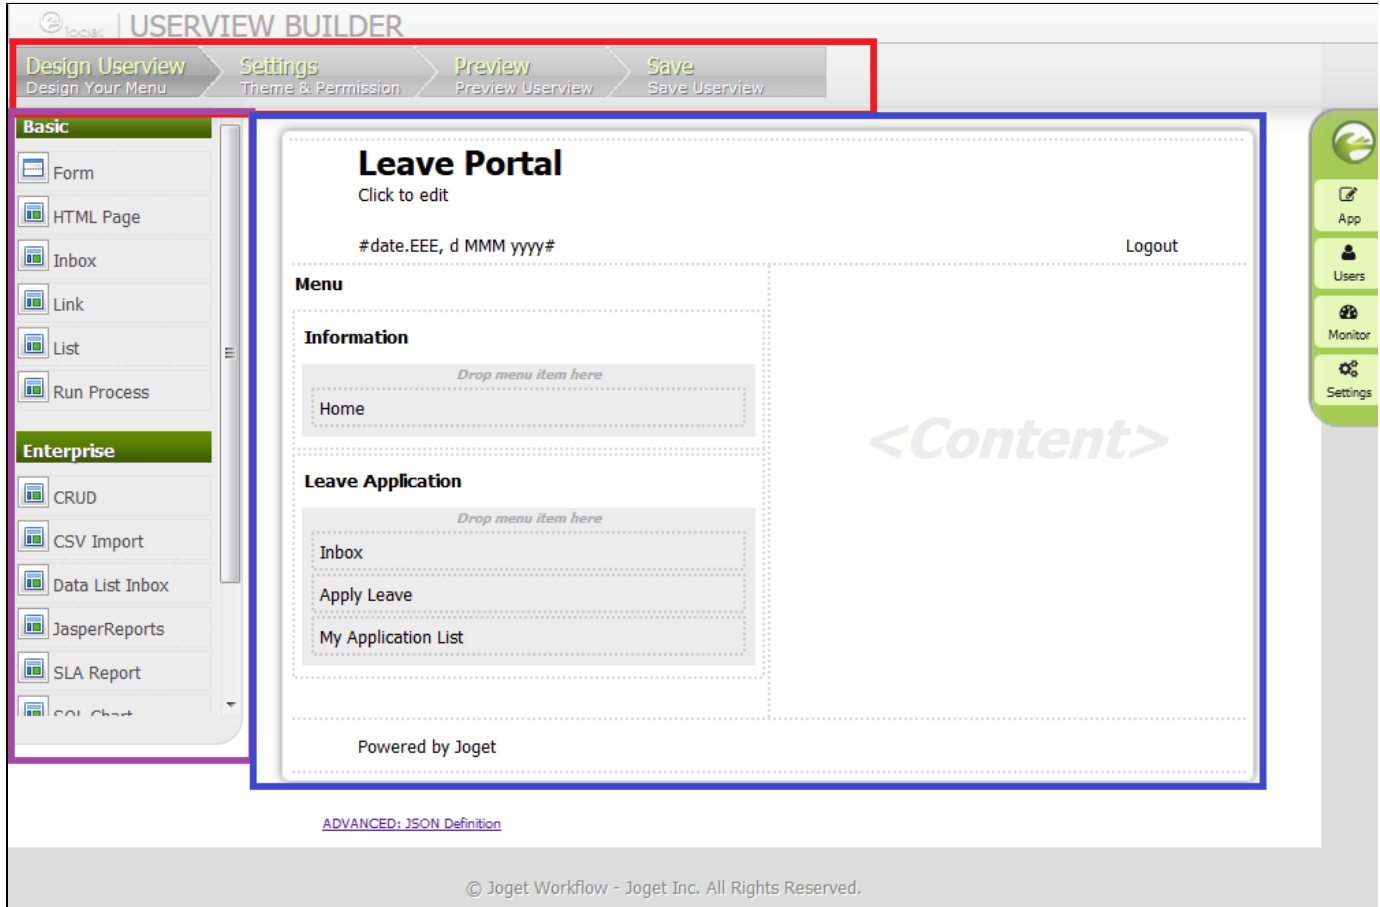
joget | USERVIEW BUILDER

Design Userview
Design Your Menu

Settings
Theme & Permission

Preview
Preview Userview

Save
Save Userview

Basic

Form
HTML Page
Inbox
Link
List
Run Process

Enterprise

CRUD
CSV Import
Data List Inbox
JasperReports
SLA Report
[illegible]

Leave Portal
Click to edit

#date.EEE, d MMM yyyy#

Logout

Menu

Information

Drop menu item here

Home

Leave Application

Drop menu item here

Inbox
Apply Leave
My Application List

<Content>

Powered by Joget

App
Users
Monitor
Settings

ADVANCED: JSON Definition

© Joget Workflow - Joget Inc. All Rights Reserved.